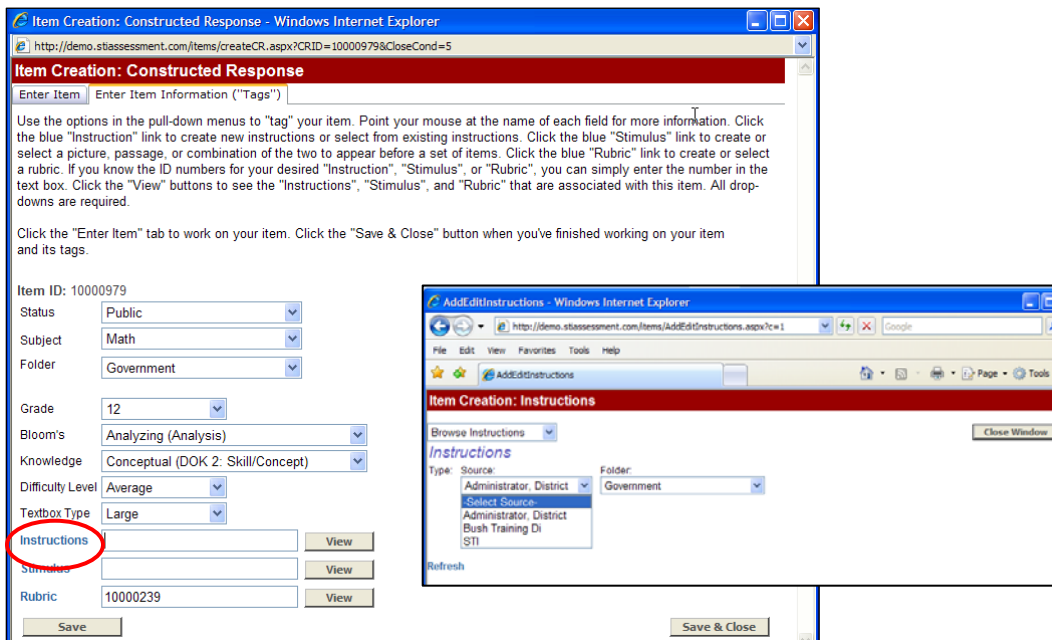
Item Creation: Constructed Response - Windows Internet Explorer

http://demo.stiassessment.com/items/createCR.aspx?CRID=10000979&CloseCond=5

Item Creation: Constructed Response

Enter Item | Enter Item Information ("Tags")

Use the options in the pull-down menus to "tag" your item. Point your mouse at the name of each field for more information. Click the blue "Instruction" link to create new instructions or select from existing instructions. Click the blue "Stimulus" link to create or select a picture, passage, or combination of the two to appear before a set of items. Click the blue "Rubric" link to create or select a rubric. If you know the ID numbers for your desired "Instruction", "Stimulus", or "Rubric", you can simply enter the number in the text box. Click the "View" buttons to see the "Instructions", "Stimulus", and "Rubric" that are associated with this item. All drop-downs are required.

Click the "Enter Item" tab to work on your item. Click the "Save & Close" button when you've finished working on your item and its tags.

Item ID: 10000979

Status: Public
Subject: Math
Folder: Government

Grade: 12
Bloom's: Analyzing (Analysis)
Knowledge: Conceptual (DOK 2: Skill/Concept)
Difficulty Level: Average
Textbox Type: Large
Instructions [View]
Stimulus [View]
Rubric 10000239 [View]

Save | Save & Close

AddEditInstructions - Windows Internet Explorer

http://demo.stiassessment.com/items/AddEditInstructions.aspx?c=1

Google

File Edit View Favorites Tools Help

AddEditInstructions

Page Tools

Item Creation: Instructions

Browse Instructions

Close Window

Instructions

Type: Source: Administrator, District
Folder: Government

-Select Source-
Administrator, District
Bush Training Di
STI

Refresh